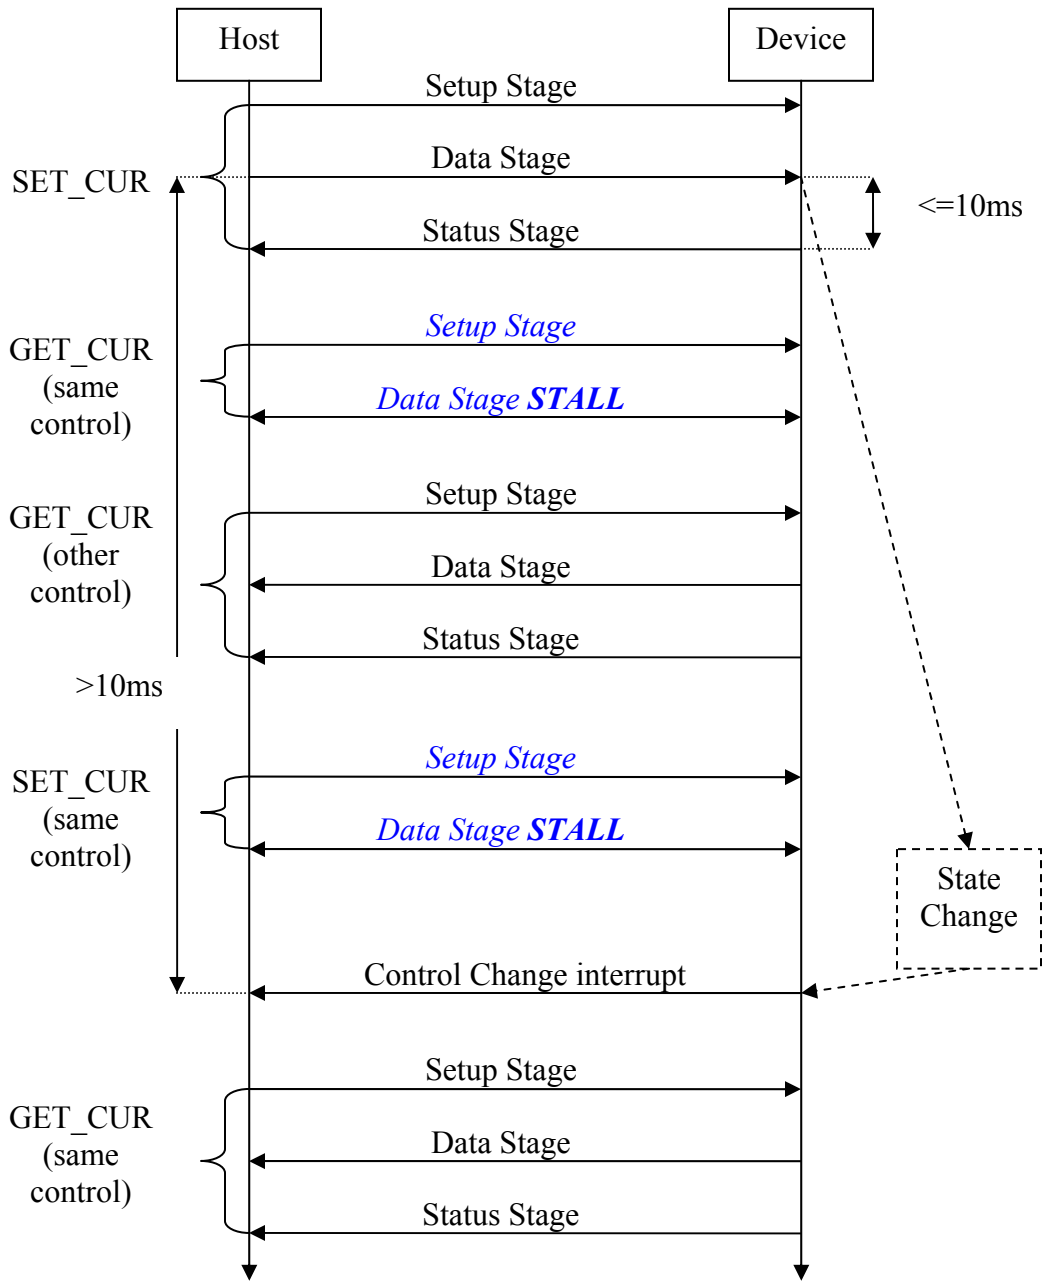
Host

Device

Setup Stage

SET_CUR

Data Stage

<=10ms

Status Stage

GET_CUR (same control)

Setup Stage

Data Stage STALL

GET_CUR (other control)

Setup Stage

Data Stage

Status Stage

>10ms

SET_CUR (same control)

Setup Stage

Data Stage STALL

State Change

Control Change interrupt

GET_CUR (same control)

Setup Stage

Data Stage

Status Stage